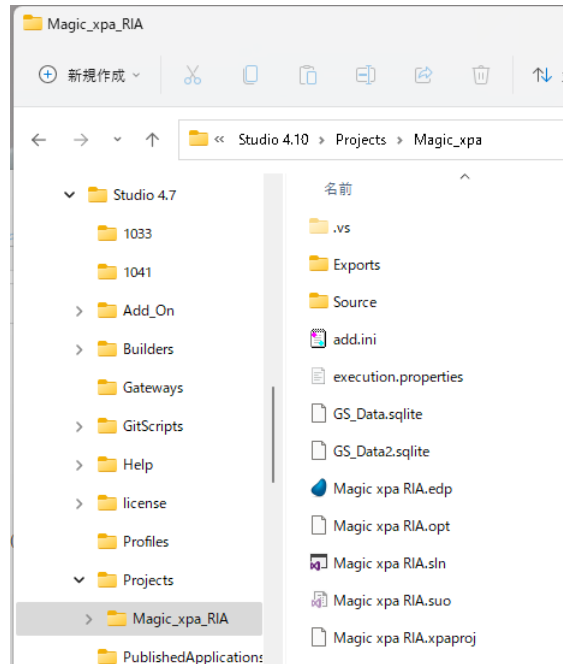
Magic_xpa_RIA

新規作成

« Studio 4.10 > Projects > Magic_xpa

Studio 4.7
1033
1041
Add_On
Builders
Gateways
GitScripts
Help
license
Profiles
Projects
Magic_xpa_RIA
PublishedApplications

名前
.vs
Exports
Source
add.ini
execution.properties
GS_Data.sqlite
GS_Data2.sqlite
Magic xpa RIA.edp
Magic xpa RIA.opt
Magic xpa RIA.sln
Magic xpa RIA.suo
Magic xpa RIA.xpaproj